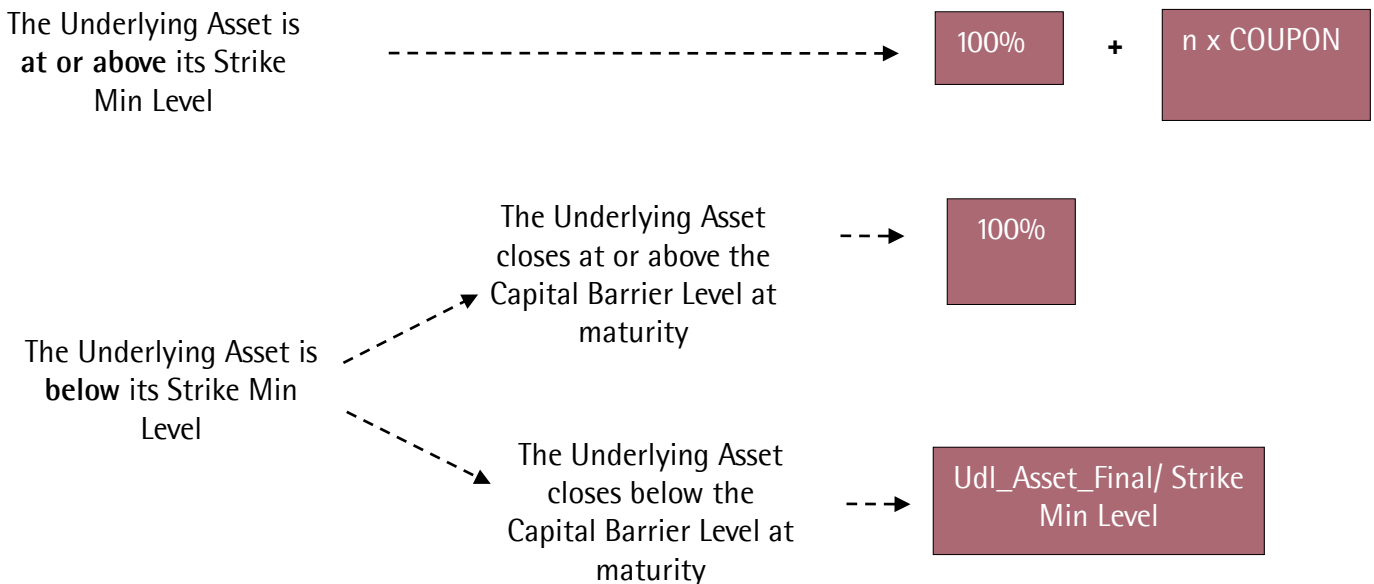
The Underlying Asset is at or above its Strike Min Level

100%

+

n x COUPON

The Underlying Asset closes at or above the Capital Barrier Level at maturity

100%

The Underlying Asset is below its Strike Min Level

The Underlying Asset closes below the Capital Barrier Level at maturity

Udl_Asset_Final/ Strike Min Level